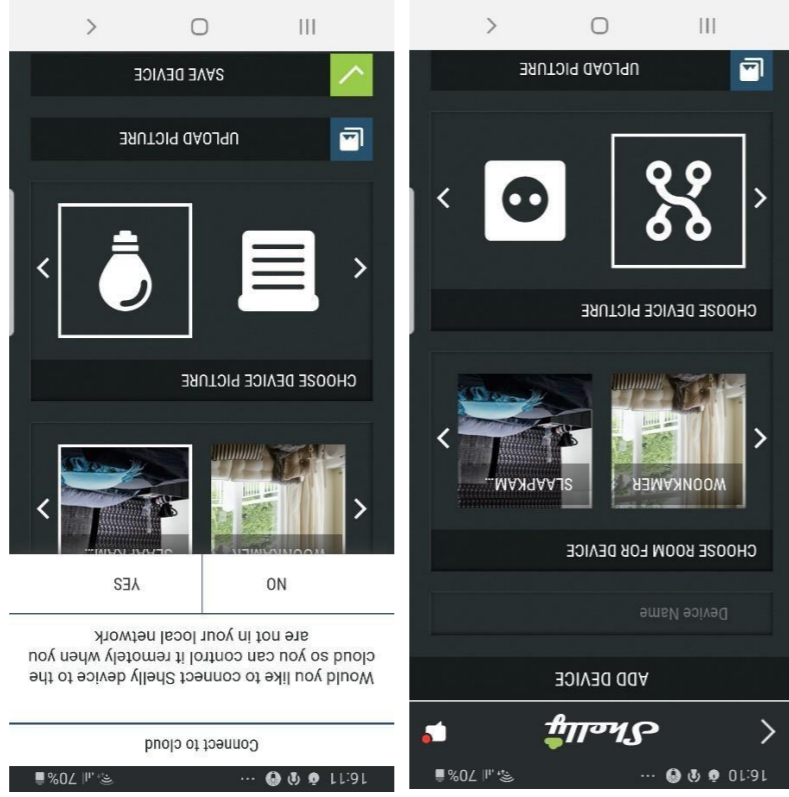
16:11 70%

Connect to cloud

Would you like to connect Shelly device to the cloud so you can control it remotely when you are not in your local network

NO

YES

WOONKAMER

SLAAPKAM...

CHOOSE DEVICE PICTURE

UPLOAD PICTURE

SAVE DEVICE

16:10 70%

Shelly

ADD DEVICE

Device Name

CHOOSE ROOM FOR DEVICE

WOONKAMER

SLAAPKAM...

CHOOSE DEVICE PICTURE

UPLOAD PICTURE